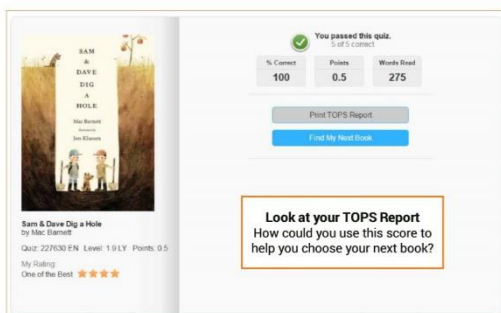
SAM
&
DAVE
DIG
A
HOLE

Mac Barnett
Jon Klassen

Sam & Dave Dig a Hole
by Mac Barnett

Quiz: 227630 EN Level: 1.9 LY Points: 0.5

My Rating:
One of the Best

You passed this quiz.
5 of 5 correct

| % Correct | Points | Words Read |
|---|---|---|
| 100 | 0.5 | 275 |

Print TOPS Report

Find My Next Book

Look at your TOPS Report
How could you use this score to help you choose your next book?